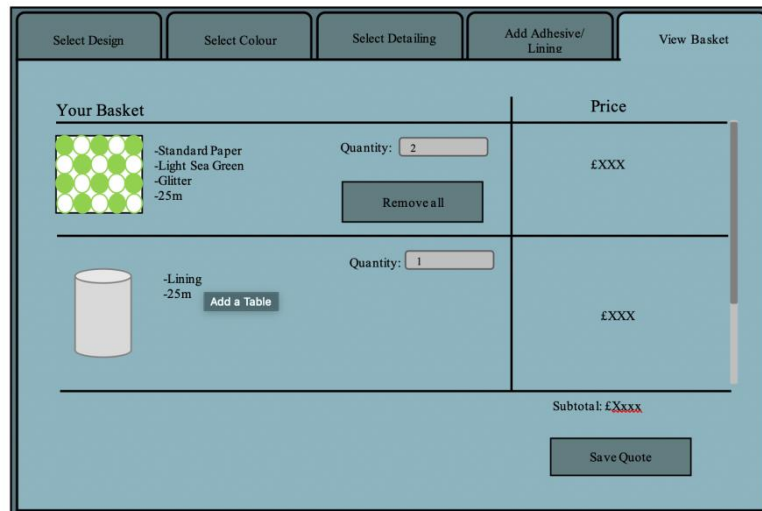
Select Design | Select Colour | Select Detailing | Add Adhesive/ Lining | View Basket

Your Basket

Price

-Standard Paper
-Light Sea Green
-Glitter
-25m

Quantity: 2

Remove all

£XXX

-Lining
-25m

Add a Table

Quantity: 1

£XXX

Subtotal: £Xxxx

Save Quote